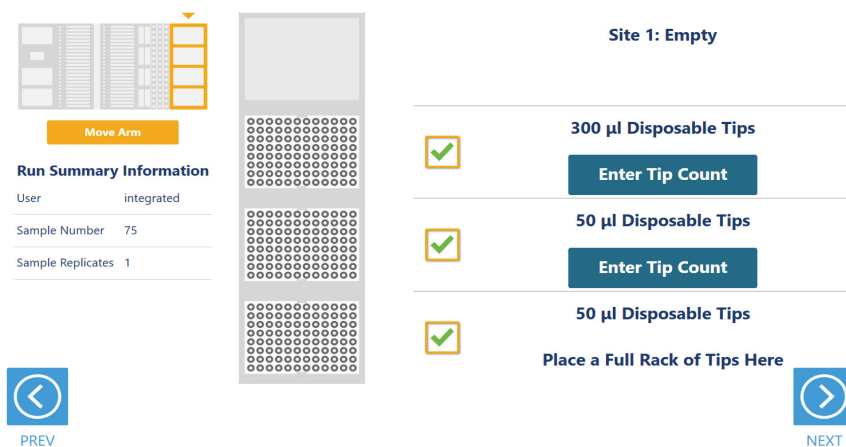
Move Arm

Run Summary Information

| User | integrated |
|---|---|
| Sample Number | 75 |
| Sample Replicates | 1 |

PREV

Site 1: Empty

300 µl Disposable Tips

Enter Tip Count

50 µl Disposable Tips

Enter Tip Count

50 µl Disposable Tips

Place a Full Rack of Tips Here

NEXT